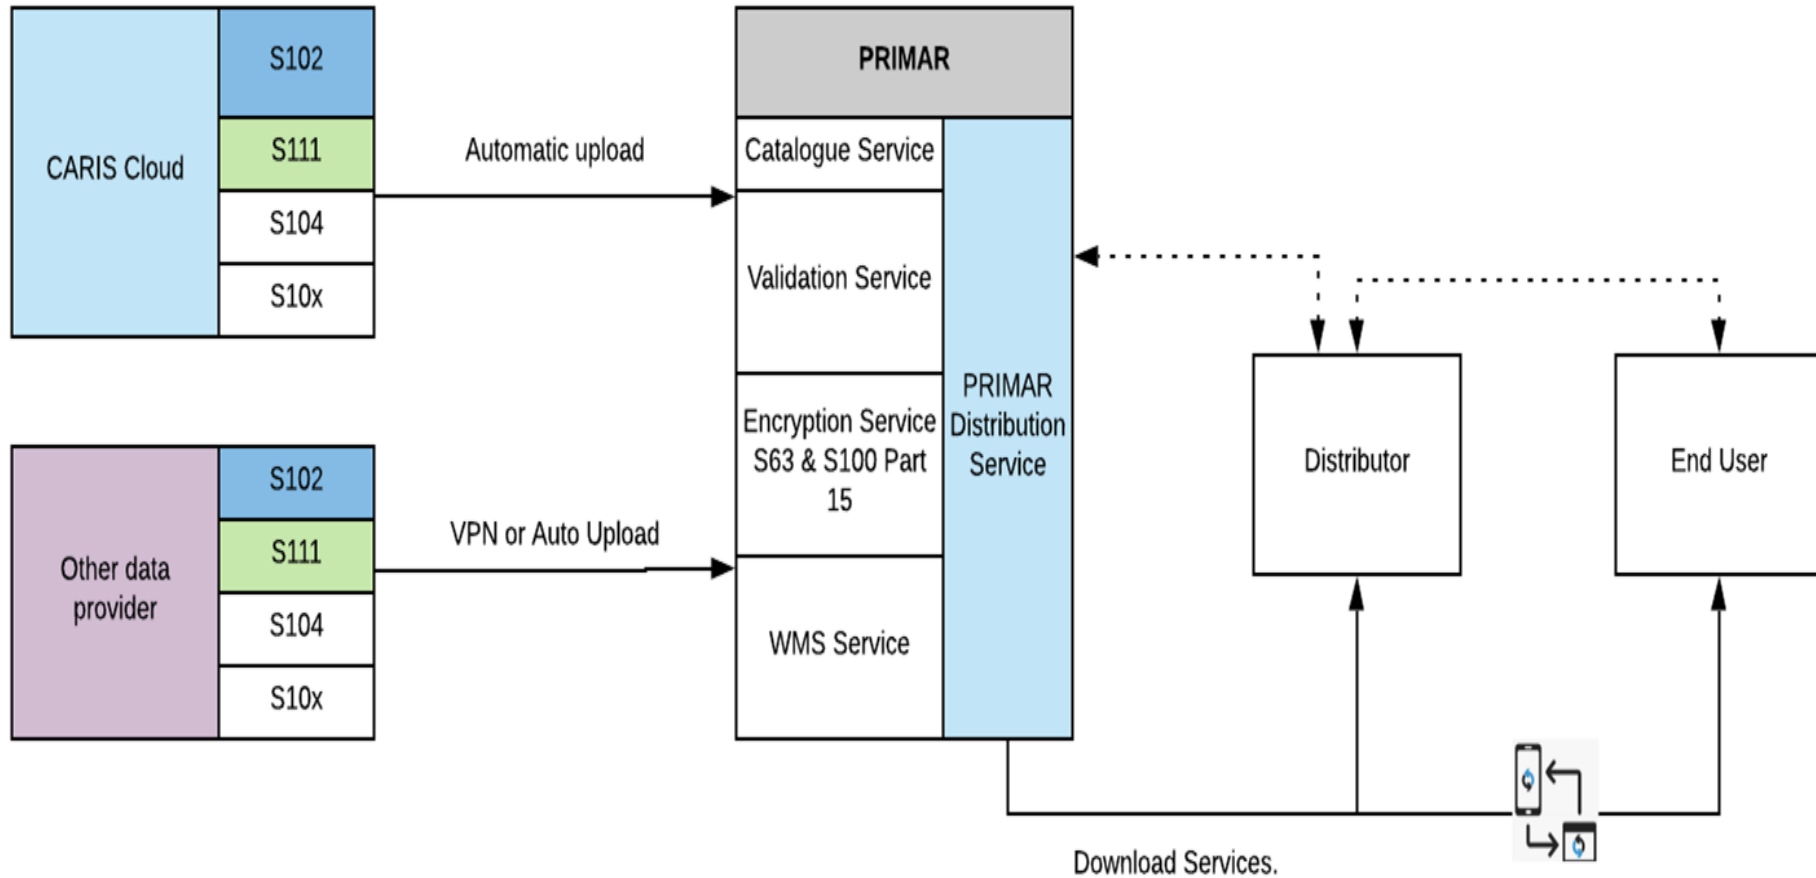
CARIS Cloud

S102

S111

S104

S10x

Automatic upload

Other data provider

S102

S111

S104

S10x

VPN or Auto Upload

PRIMAR

Catalogue Service

Validation Service

Encryption Service S63 & S100 Part 15

WMS Service

PRIMAR Distribution Service

Distributor

End User

Download Services.